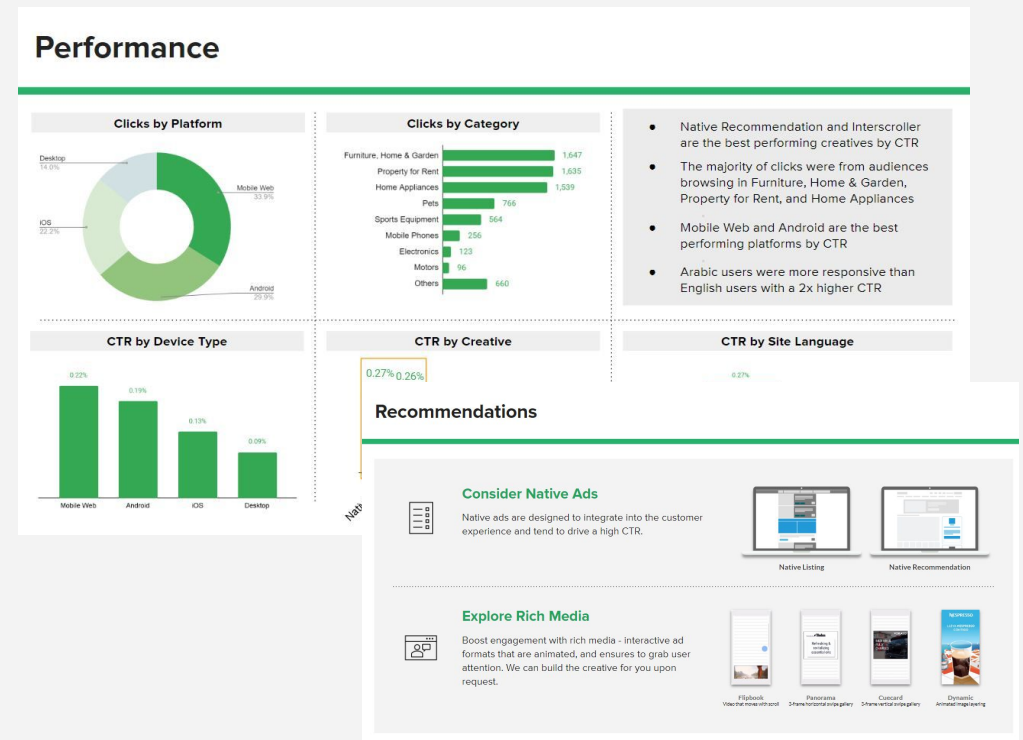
Performance

Clicks by Platform

Desktop
14.0%

Mobile Web
33.9%

iOS
22.2%

Android
29.9%

Clicks by Category

| Category | Clicks |
|---|---|
| Furniture, Home & Garden | 1,647 |
| Property for Rent | 1,635 |
| Home Appliances | 1,539 |
| Pets | 766 |
| Sports Equipment | 564 |
| Mobile Phones | 256 |
| Electronics | 123 |
| Motors | 96 |
| Others | 660 |

- Native Recommendation and Interscroller are the best performing creatives by CTR
- The majority of clicks were from audiences browsing in Furniture, Home & Garden, Property for Rent, and Home Appliances
- Mobile Web and Android are the best performing platforms by CTR
- Arabic users were more responsive than English users with a 2x higher CTR

CTR by Device Type

| Device | CTR |
|---|---|
| Mobile Web | 0.22% |
| Android | 0.19% |
| iOS | 0.13% |
| Desktop | 0.09% |

CTR by Creative

0.27% 0.26%

Nati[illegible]

CTR by Site Language

0.27%

Recommendations

Consider Native Ads

Native ads are designed to integrate into the customer experience and tend to drive a high CTR.

Native Listing

Native Recommendation

Explore Rich Media

Boost engagement with rich media - interactive ad formats that are animated, and ensures to grab user attention. We can build the creative for you upon request.

Flipbook
Video that moves with scroll

Panorama
3-frame horizontal swipe gallery

Cuecard
3-frame vertical swipe gallery

Dynamic
Animated image layering